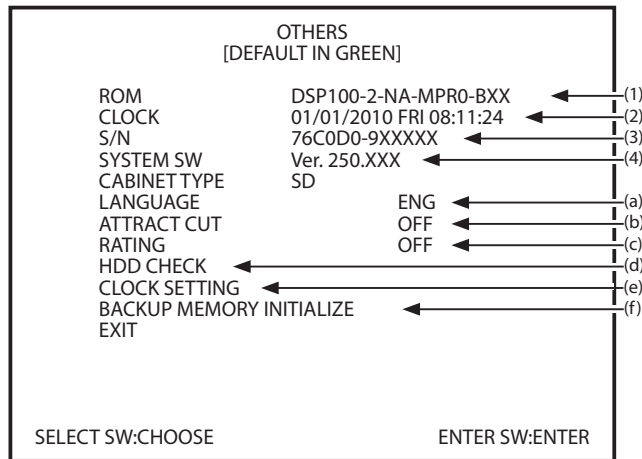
OTHERS
[DEFAULT IN GREEN]

ROM DSP100-2-NA-MPR0-BXX (1)
CLOCK 01/01/2010 FRI 08:11:24 (2)
S/N 76C0D0-9XXXXX (3)
SYSTEM SW Ver. 250.XXX (4)
CABINET TYPE SD
LANGUAGE ENG (a)
ATTRACT CUT OFF (b)
RATING OFF (c)
HDD CHECK (d)
CLOCK SETTING (e)
BACKUP MEMORY INITIALIZE (f)
EXIT

SELECT SW:CHOOSE ENTER SW:ENTER